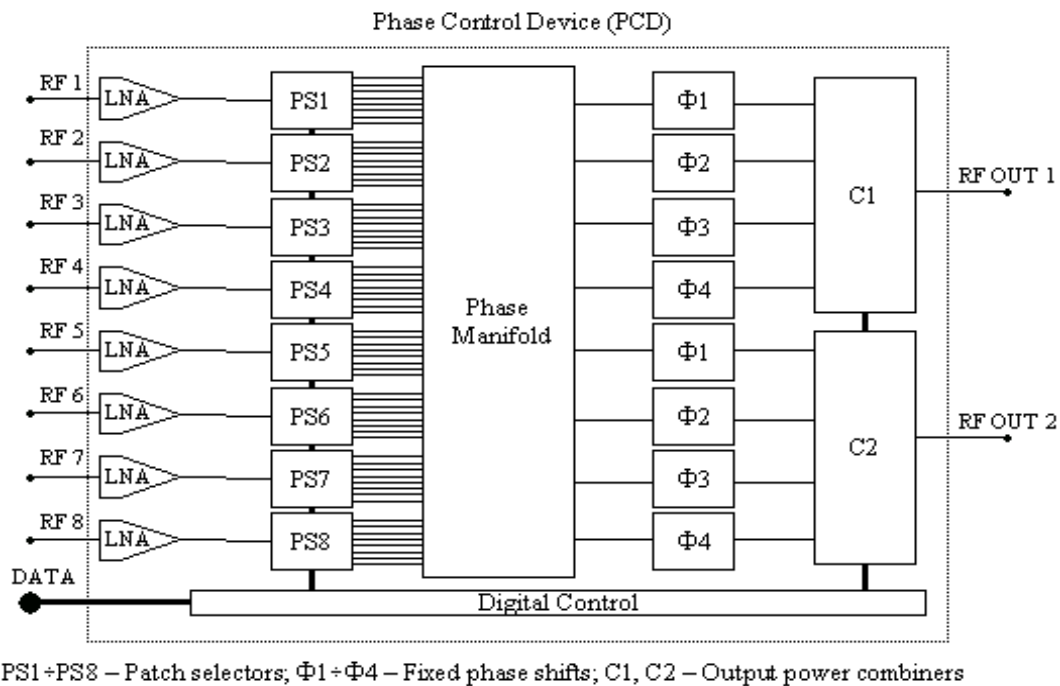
Phase Control Device (PCD)

RF 1
LNA
RF 2
LNA
RF 3
LNA
RF 4
LNA
RF 5
LNA
RF 6
LNA
RF 7
LNA
RF 8
LNA

PS1
PS2
PS3
PS4
PS5
PS6
PS7
PS8

Phase Manifold

Φ1
Φ2
Φ3
Φ4
Φ1
Φ2
Φ3
Φ4

C1
RF OUT 1
C2
RF OUT 2

DATA
Digital Control

PS1÷PS8 – Patch selectors; Φ1÷Φ4 – Fixed phase shifts; C1, C2 – Output power combiners